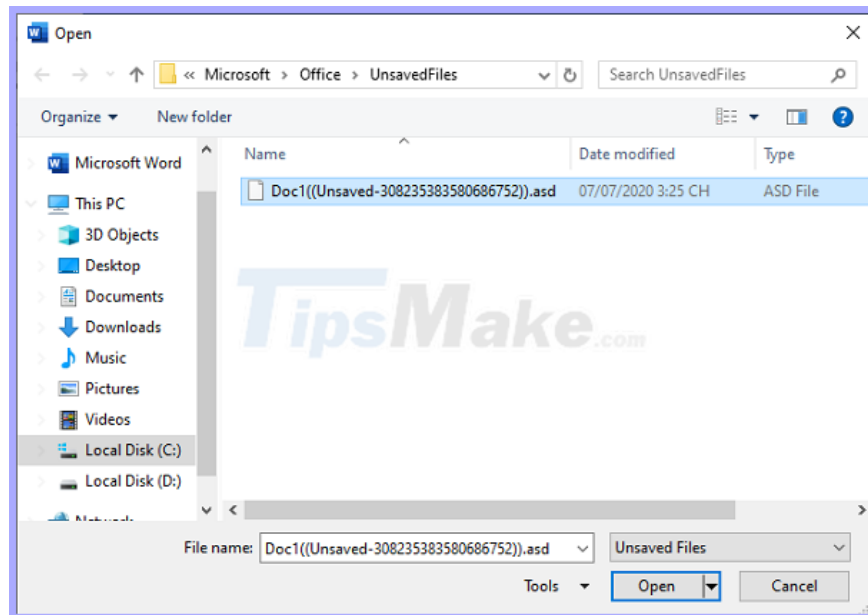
Open

« Microsoft > Office > UnsavedFiles

Search UnsavedFiles

Organize ▾ New folder

Microsoft Word

This PC

3D Objects

Desktop

Documents

Downloads

Music

Pictures

Videos

Local Disk (C:)

Local Disk (D:)

Network

| Name | Date modified | Type |
|---|---|---|
| Doc1((Unsaved-308235383580686752)).asd | 07/07/2020 3:25 CH | ASD File |

TipsMake.com

File name: Doc1((Unsaved-308235383580686752)).asd

Unsaved Files

Tools ▾

Open

Cancel